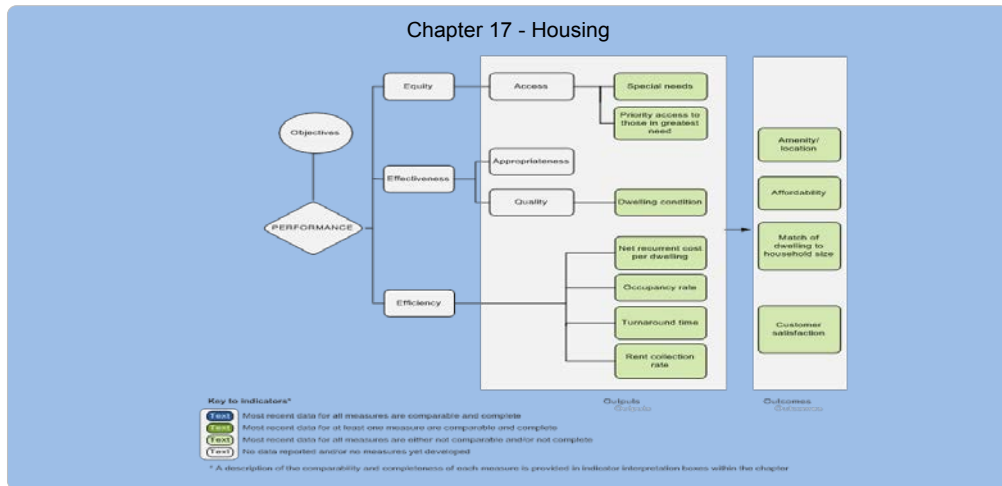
Chapter 17 - Housing

Objectives

PERFORMANCE

Equity

Effectiveness

Efficiency

Access

Appropriateness

Quality

Special needs

Priority access to those in greatest need

Dwelling condition

Net recurrent cost per dwelling

Occupancy rate

Turnaround time

Rent collection rate

Amenity/ location

Affordability

Match of dwelling to household size

Customer satisfaction

Outputs

Outcomes

Key to indicators*

Text Most recent data for all measures are comparable and complete

Text Most recent data for at least one measure are comparable and complete

Text Most recent data for all measures are either not comparable and/or not complete

Text No data reported and/or no measures yet developed

* A description of the comparability and completeness of each measure is provided in indicator interpretation boxes within the chapter